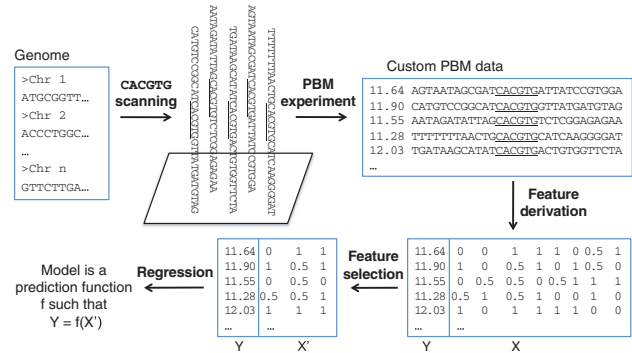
Genome

>Chr 1
ATGCGGTT…
>Chr 2
ACCCTGGC…
…
>Chr n
GTTCTTGA…

CACGTG scanning

CATGTCCGGCATCACGTGGTTATGATGTAG
AATAGATATTAGCACGTGTCTCGGAGAGAA
TGATAAGCATATCACGTGACTGTGGTTCTA
AGTAATAGCGATCACGTGATTATCCGTGGA
TTTTTTTAACTGCACGTGCATCAAGGGGAT

PBM experiment

Custom PBM data

| | |
|---|---|
| 11.64 | AGTAATAGCGATCACGTGATTATCCGTGGA |
| 11.90 | CATGTCCGGCATCACGTGGTTATGATGTAG |
| 11.55 | AATAGATATTAGCACGTGTCTCGGAGAGAA |
| 11.28 | TTTTTTTAACTGCACGTGCATCAAGGGGAT |
| 12.03 | TGATAAGCATATCACGTGACTGTGGTTCTA |
| … | |

Feature derivation

| Y | X | | | | | | | |
|---|---|---|---|---|---|---|---|---|
| 11.64 | 0 | 0 | 1 | 1 | 1 | 0 | 0.5 | 1 |
| 11.90 | 1 | 0 | 0.5 | 1 | 0 | 1 | 0.5 | 0 |
| 11.55 | 0 | 0.5 | 0.5 | 0 | 0.5 | 1 | 1 | 1 |
| 11.28 | 0.5 | 1 | 0.5 | 1 | 0 | 0 | 1 | 0 |
| 12.03 | 1 | 0 | 1 | 1 | 1 | 1 | 0 | 0 |
| … | … | | | | | | | |

Feature selection

| Y | X' | | |
|---|---|---|---|
| 11.64 | 0 | 1 | 1 |
| 11.90 | 1 | 0.5 | 1 |
| 11.55 | 0 | 0.5 | 0 |
| 11.28 | 0.5 | 0.5 | 1 |
| 12.03 | 1 | 1 | 1 |
| … | … | | |

Regression

Model is a prediction function f such that Y = f(X')